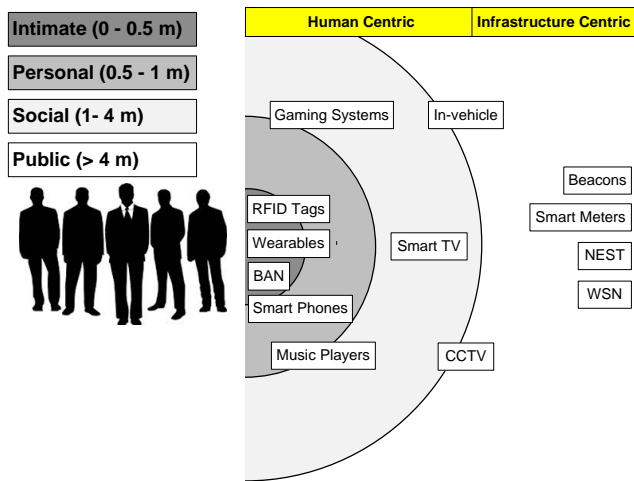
Intimate (0 - 0.5 m)

Personal (0.5 - 1 m)

Social (1- 4 m)

Public (> 4 m)

Human Centric

Infrastructure Centric

Gaming Systems

In-vehicle

RFID Tags

Wearables

BAN

Smart Phones

Smart TV

Music Players

CCTV

Beacons

Smart Meters

NEST

WSN